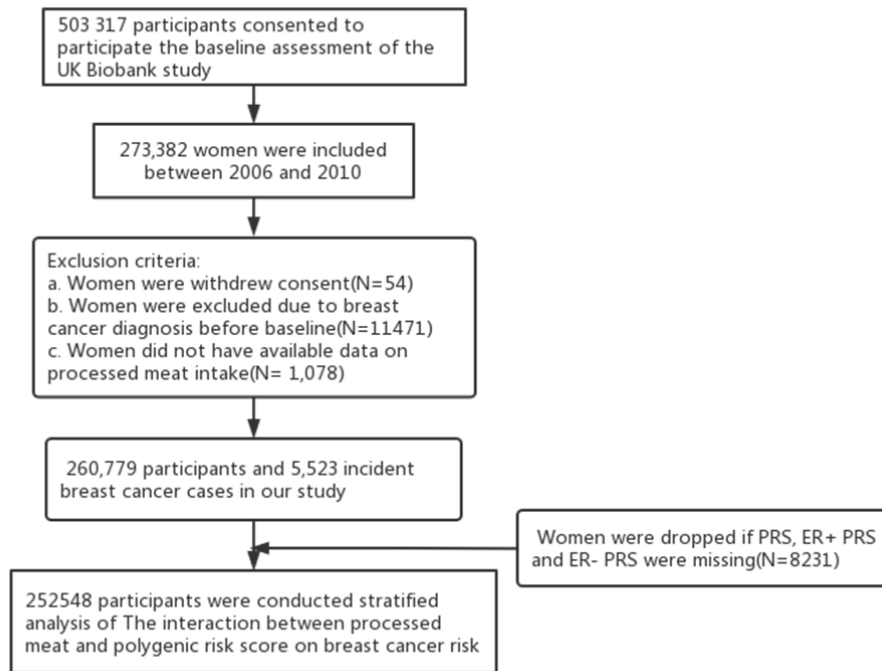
503 317 participants consented to participate the baseline assessment of the UK Biobank study

273,382 women were included between 2006 and 2010

Exclusion criteria:
a. Women were withdrew consent(N=54)
b. Women were excluded due to breast cancer diagnosis before baseline(N=11471)
c. Women did not have available data on processed meat intake(N= 1,078)

260,779 participants and 5,523 incident breast cancer cases in our study

Women were dropped if PRS, ER+ PRS and ER- PRS were missing(N=8231)

252548 participants were conducted stratified analysis of The interaction between processed meat and polygenic risk score on breast cancer risk